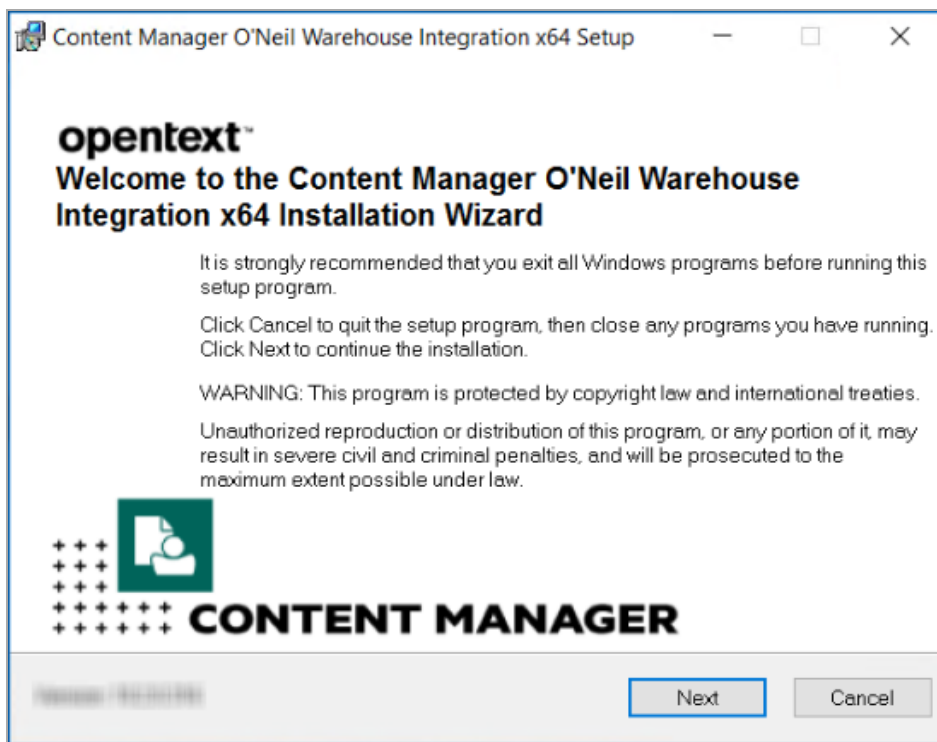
Content Manager O'Neil Warehouse Integration x64 Setup

opentext™

Welcome to the Content Manager O'Neil Warehouse Integration x64 Installation Wizard

It is strongly recommended that you exit all Windows programs before running this setup program.

Click Cancel to quit the setup program, then close any programs you have running. Click Next to continue the installation.

WARNING: This program is protected by copyright law and international treaties.

Unauthorized reproduction or distribution of this program, or any portion of it, may result in severe civil and criminal penalties, and will be prosecuted to the maximum extent possible under law.

CONTENT MANAGER

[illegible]

Next

Cancel